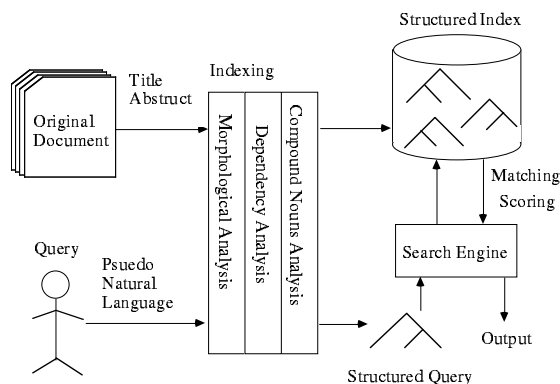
Structured Index

Indexing

Title
Abstruct

Original
Document

Morphological Analysis

Dependency Analysis

Compound Nouns Analysis

Matching
Scoring

Query

Psuedo
Natural
Language

Search Engine

Output

Structured Query